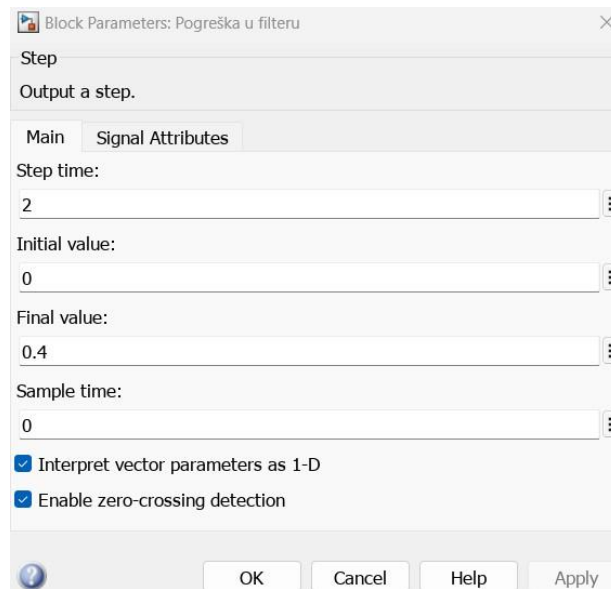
Block Parameters: Pogreška u filteru

Step

Output a step.

Main | Signal Attributes

Step time:

2

Initial value:

0

Final value:

0.4

Sample time:

0

Interpret vector parameters as 1-D

Enable zero-crossing detection

OK | Cancel | Help | Apply